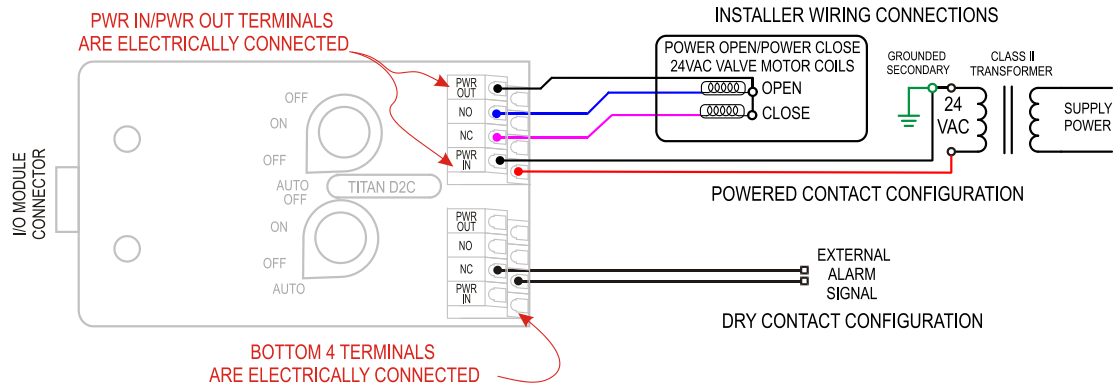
PWR IN/PWR OUT TERMINALS ARE ELECTRICALLY CONNECTED

INSTALLER WIRING CONNECTIONS

POWER OPEN/POWER CLOSE
24VAC VALVE MOTOR COILS

OPEN

CLOSE

GROUNDED SECONDARY

CLASS II TRANSFORMER

24 VAC

SUPPLY POWER

I/O MODULE CONNECTOR

OFF

ON

OFF

AUTO

TITAN D2C

OFF

ON

OFF

AUTO

PWR OUT

NO

NC

PWR IN

PWR OUT

NO

NC

PWR IN

POWERED CONTACT CONFIGURATION

EXTERNAL ALARM SIGNAL

DRY CONTACT CONFIGURATION

BOTTOM 4 TERMINALS ARE ELECTRICALLY CONNECTED